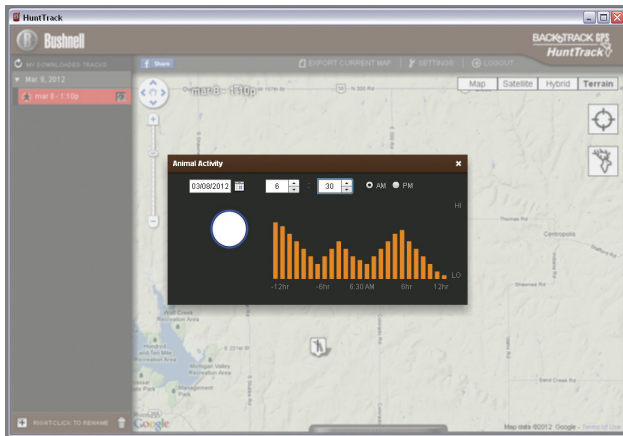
HuntTrack

Bushnell

BACKTRACK GPS HuntTrack

MY DOWNLOADED TRACKS

Mar 8, 2012

mar 8 - 1:10p

Share

EXPORT CURRENT MAP

SETTINGS

LOGOUT

mar 8 - 1:10p

Map Satellite Hybrid Terrain

Animal Activity

03/08/2012

6

30

AM PM

HI

LO

-12hr -6hr 6:30 AM 6hr 12hr

Thomas Rd

Centropolis

Shawnee Rd

Wolf Creek Recreation Area

Hawk Creek Recreation Area

Mulligan Valley Recreation Area

Wilson Park

Google

Map data ©2012 Google - Terms of Use

RIGHT-CLICK TO RENAME